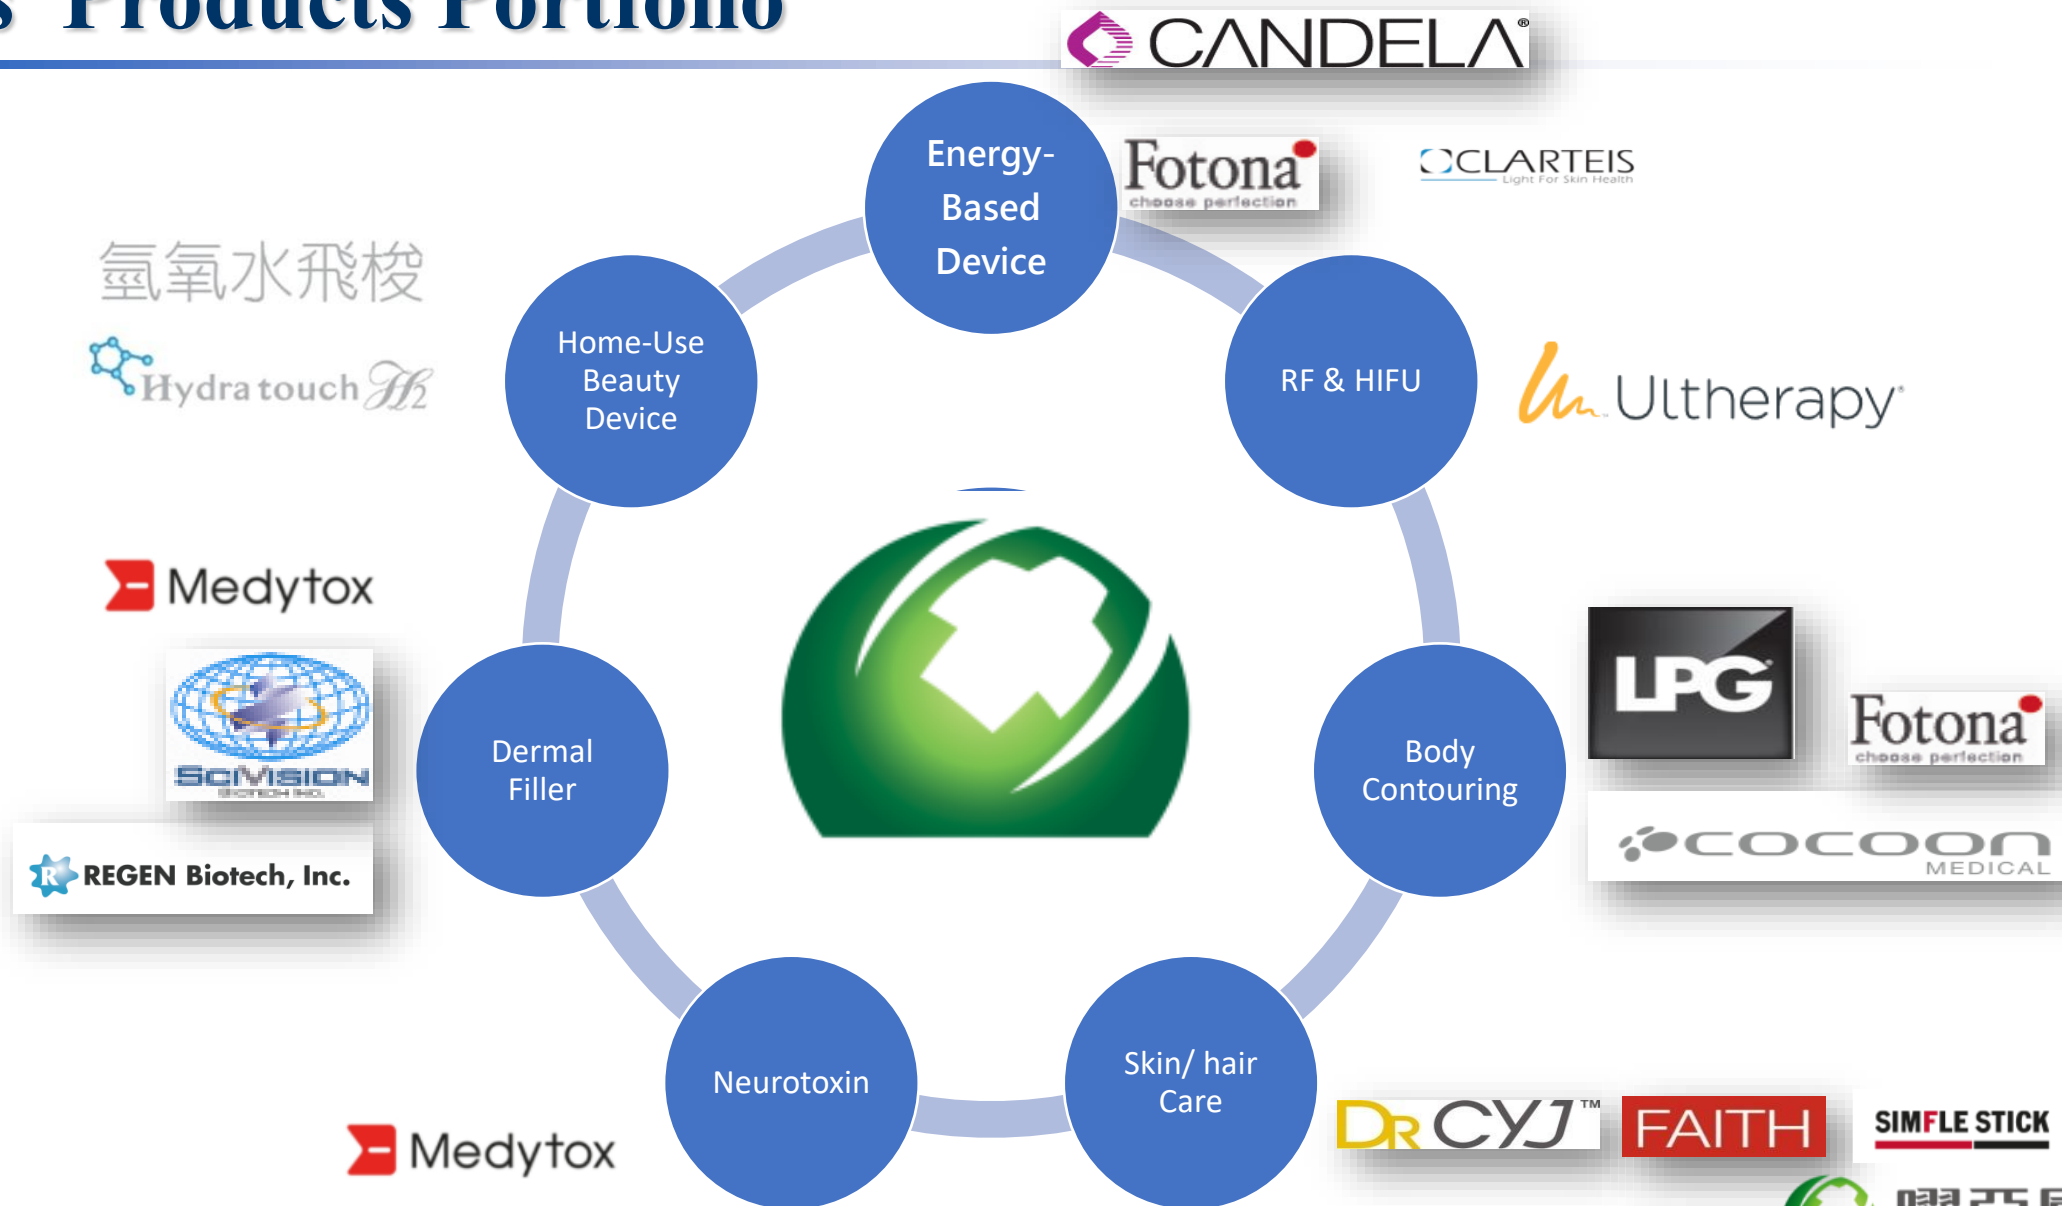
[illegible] Products Portfolio

CANDELA®

Energy-Based Device

Fotona choose perfection

CLARTEIS Light For Skin Health

氫氧水飛梭

Hydra touch

Home-Use Beauty Device

RF & HIFU

Ultherapy®

Medytox

SciVision

REGEN Biotech, Inc.

Dermal Filler

Body Contouring

LPG

Fotona choose perfection

cocoon MEDICAL

Neurotoxin

Skin/ hair Care

Medytox

DR CYJ™

FAITH

SIMFLE STICK

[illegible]